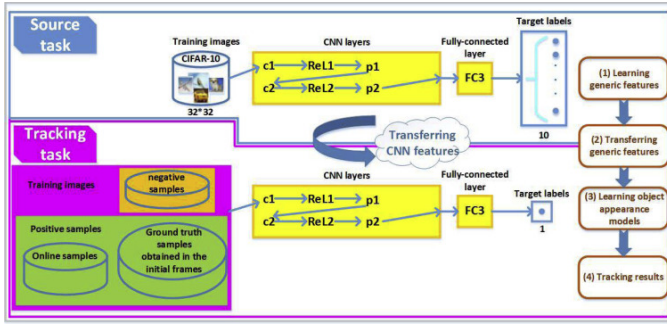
Source task

Training images

CIFAR-10

32*32

CNN layers

c1 ReL1 p1

c2 ReL2 p2

Fully-connected layer

FC3

Target labels

10

(1) Learning generic features

Tracking task

Transferring CNN features

(2) Transferring generic features

Training images

negative samples

CNN layers

c1 ReL1 p1

c2 ReL2 p2

Fully-connected layer

FC3

Target labels

1

(3) Learning object appearance models

Positive samples

Online samples

Ground truth samples obtained in the initial frames

(4) Tracking results